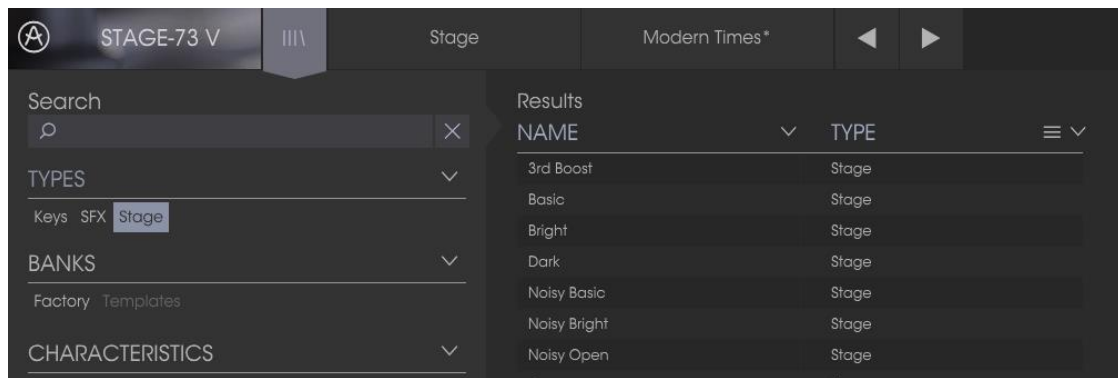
STAGE-73 V
Stage
Modern Times*

Search

TYPES
Keys SFX Stage

BANKS
Factory Templates

CHARACTERISTICS

Results

| NAME | TYPE |
|---|---|
| 3rd Boost | Stage |
| Basic | Stage |
| Bright | Stage |
| Dark | Stage |
| Noisy Basic | Stage |
| Noisy Bright | Stage |
| Noisy Open | Stage |